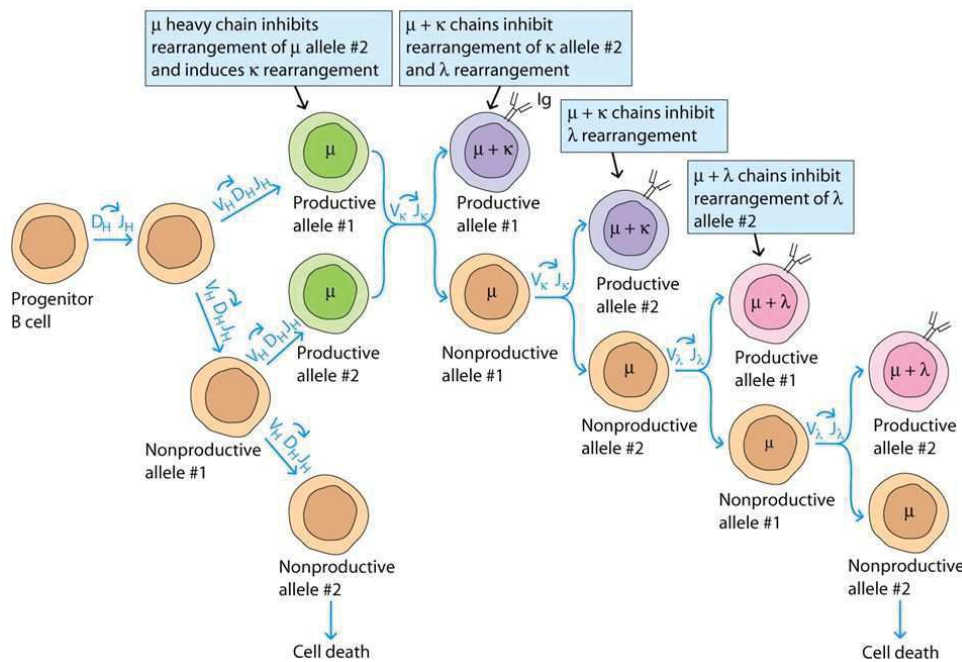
μ heavy chain inhibits rearrangement of μ allele #2 and induces κ rearrangement

μ + κ chains inhibit rearrangement of κ allele #2 and λ rearrangement

Ig

μ + κ chains inhibit λ rearrangement

μ + λ chains inhibit rearrangement of λ allele #2

Progenitor B cell

$D_H$ $J_H$

$V_H D_H J_H$

μ

Productive allele #1

$V_H D_H J_H$

μ

Productive allele #2

$V_H D_H J_H$

Nonproductive allele #1

$V_H D_H J_H$

Nonproductive allele #2

Cell death

$V_\kappa$ $J_\kappa$

μ + κ

Productive allele #1

μ

Nonproductive allele #1

$V_\kappa$ $J_\kappa$

μ + κ

Productive allele #2

μ

Nonproductive allele #2

$V_\lambda$ $J_\lambda$

μ + λ

Productive allele #1

μ

Nonproductive allele #1

$V_\lambda$ $J_\lambda$

μ + λ

Productive allele #2

μ

Nonproductive allele #2

Cell death